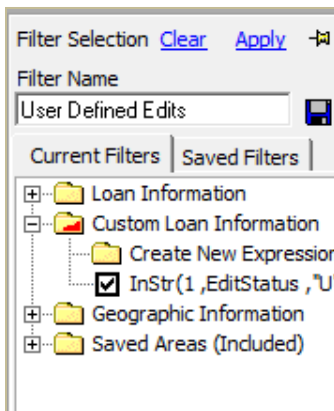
Filter Selection Clear Apply

Filter Name

User Defined Edits

Current Filters | Saved Filters

Loan Information

Custom Loan Information

Create New Expression

InStr(1 ,EditStatus ,"U

Geographic Information

Saved Areas (Included)